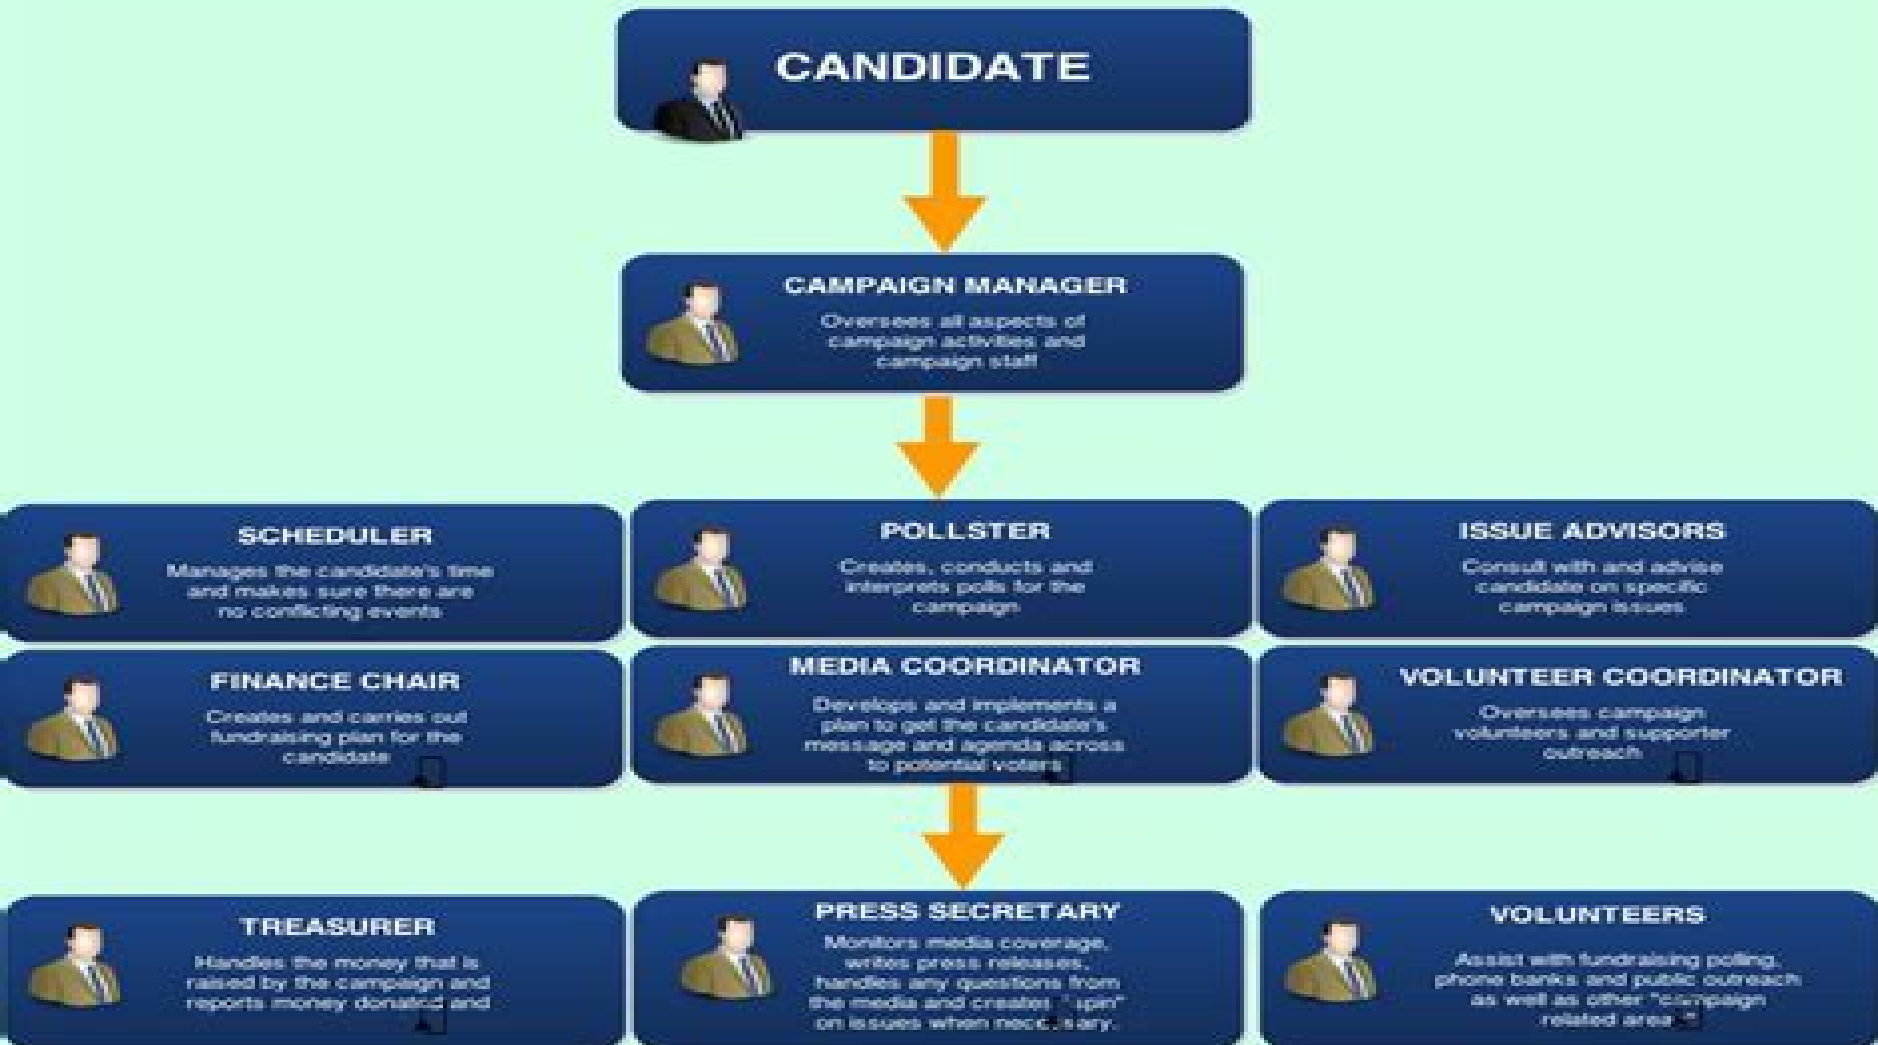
CANDIDATE

CAMPAIGN MANAGER
Oversees all aspects of campaign activities and campaign staff

SCHEDULER
Manages the candidate's time and makes sure there are no conflicting events

POLLSTER
Creates, conducts and interprets polls for the campaign

ISSUE ADVISORS
Consult with and advise candidate on specific campaign issues

FINANCE CHAIR
Creates and carries out fundraising plan for the candidate

MEDIA COORDINATOR
Develops and implements a plan to get the candidate's message and agenda across to potential voters

VOLUNTEER COORDINATOR
Oversees campaign volunteers and supporter outreach

TREASURER
Handles the money that is raised by the campaign and reports money donated and

PRESS SECRETARY
Monitors media coverage, writes press releases, handles any questions from the media and creates "spin" on issues when nec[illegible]sary.

VOLUNTEERS
Assist with fundraising polling, phone banks and public outreach as well as other "campaign related area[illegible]